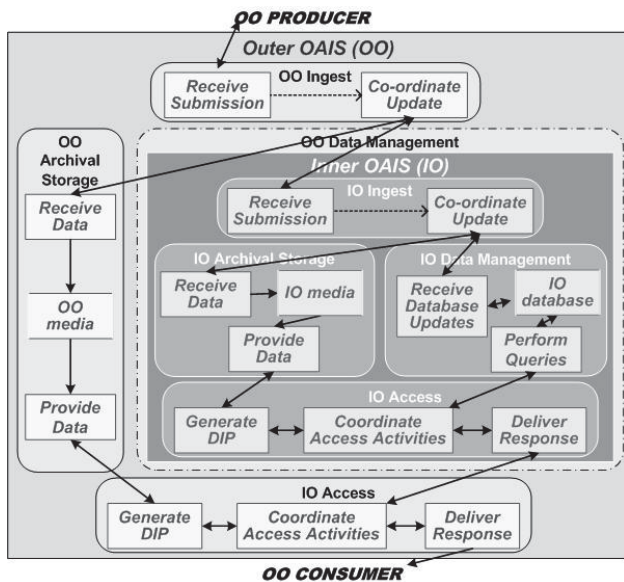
OO PRODUCER

Outer OAIS (OO)

OO Ingest

Receive Submission

Co-ordinate Update

OO Archival Storage

Receive Data

OO media

Provide Data

OO Data Management

Inner OAIS (IO)

IO Ingest

Receive Submission

Co-ordinate Update

IO Archival Storage

Receive Data

IO media

Provide Data

IO Data Management

Receive Database Updates

IO database

Perform Queries

IO Access

Generate DIP

Coordinate Access Activities

Deliver Response

IO Access

Generate DIP

Coordinate Access Activities

Deliver Response

OO CONSUMER